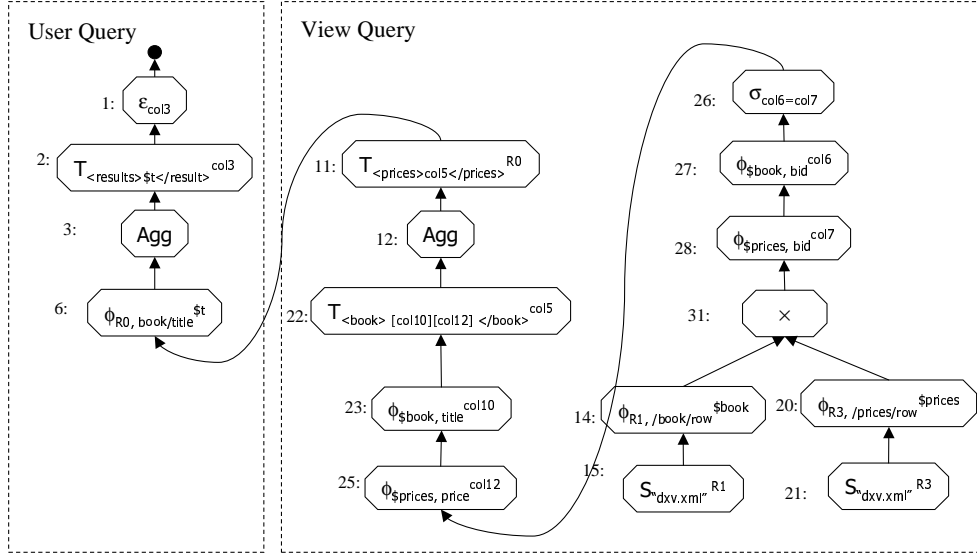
User Query

1: $\varepsilon_{col3}$

2: $T_{<results>\$t</result>}^{col3}$

3: Agg

6: $\phi_{R0,\ book/title}^{\$t}$

View Query

11: $T_{<prices>col5</prices>}^{R0}$

12: Agg

22: $T_{<book>\ [col10][col12]\ </book>}^{col5}$

23: $\phi_{\$book,\ title}^{col10}$

25: $\phi_{\$prices,\ price}^{col12}$

26: $\sigma_{col6=col7}$

27: $\phi_{\$book,\ bid}^{col6}$

28: $\phi_{\$prices,\ bid}^{col7}$

31: $\times$

14: $\phi_{R1,\ /book/row}^{\$book}$

20: $\phi_{R3,\ /prices/row}^{\$prices}$

15: $S_{“dxv.xml”}^{R1}$

21: $S_{“dxv.xml”}^{R3}$